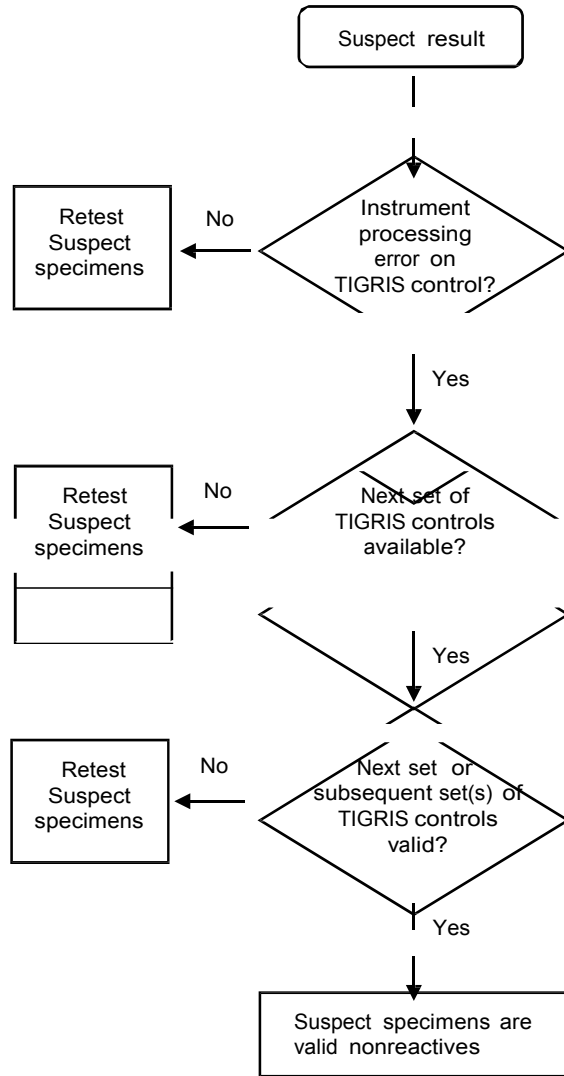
Suspect result

Retest Suspect specimens

No

Instrument processing error on TIGRIS control?

Yes

Retest Suspect specimens

No

Next set of TIGRIS controls available?

Yes

Retest Suspect specimens

No

Next set or subsequent set(s) of TIGRIS controls valid?

Yes

Suspect specimens are valid nonreactives